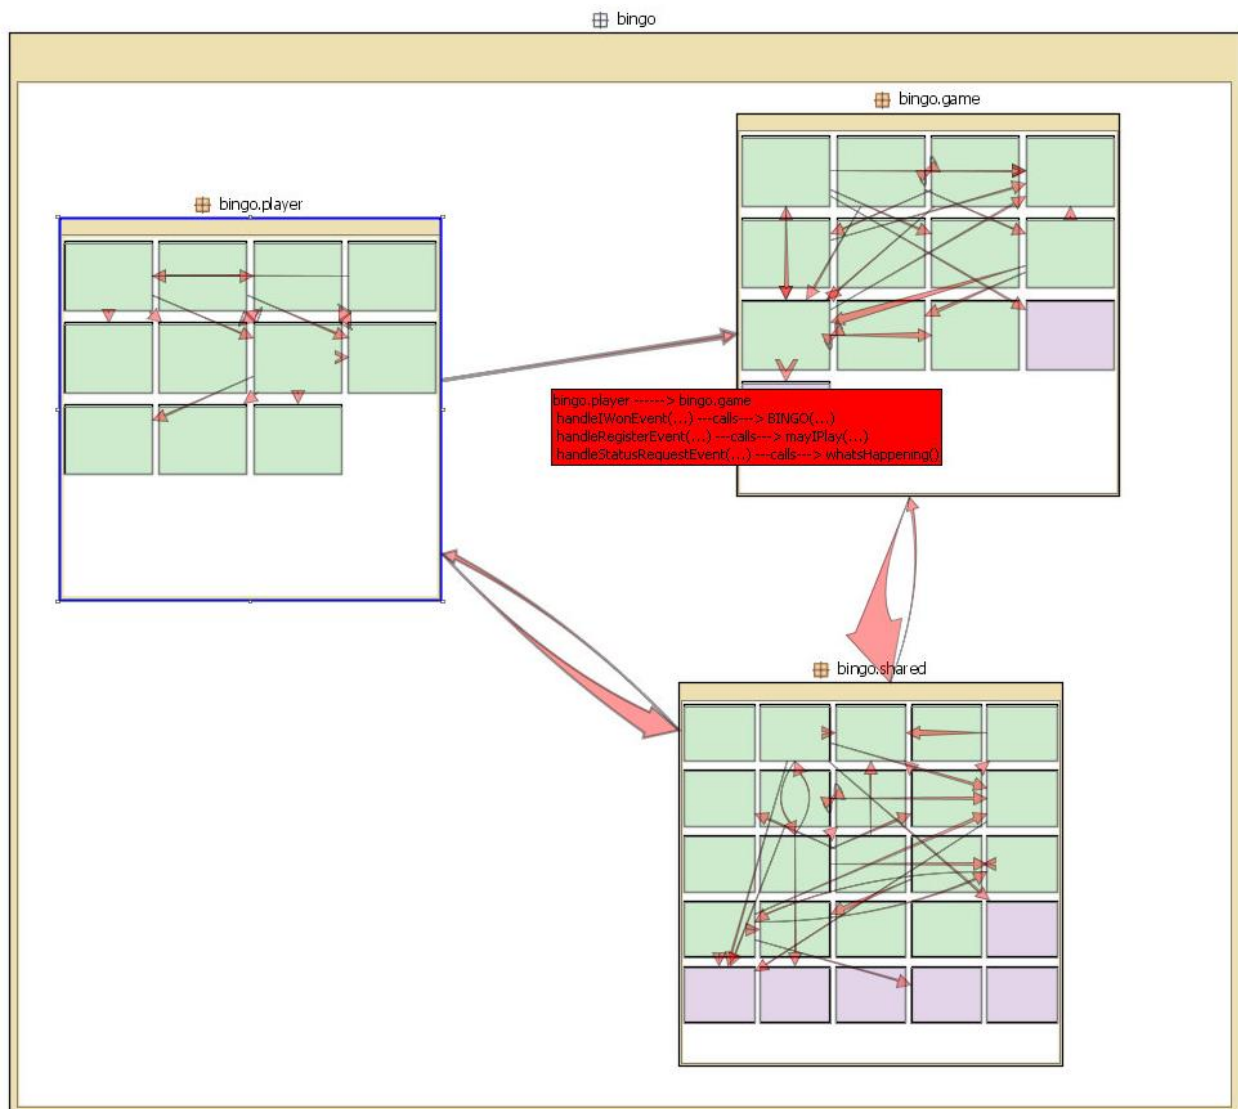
bingo

bingo.player

bingo.game

bingo.player ------> bingo.game
handleIWonEvent(...) ---calls---> BINGO(...)
handleRegisterEvent(...) ---calls---> mayIPlay(...)
handleStatusRequestEvent(...) ---calls---> whatsHappening()

bingo.shared